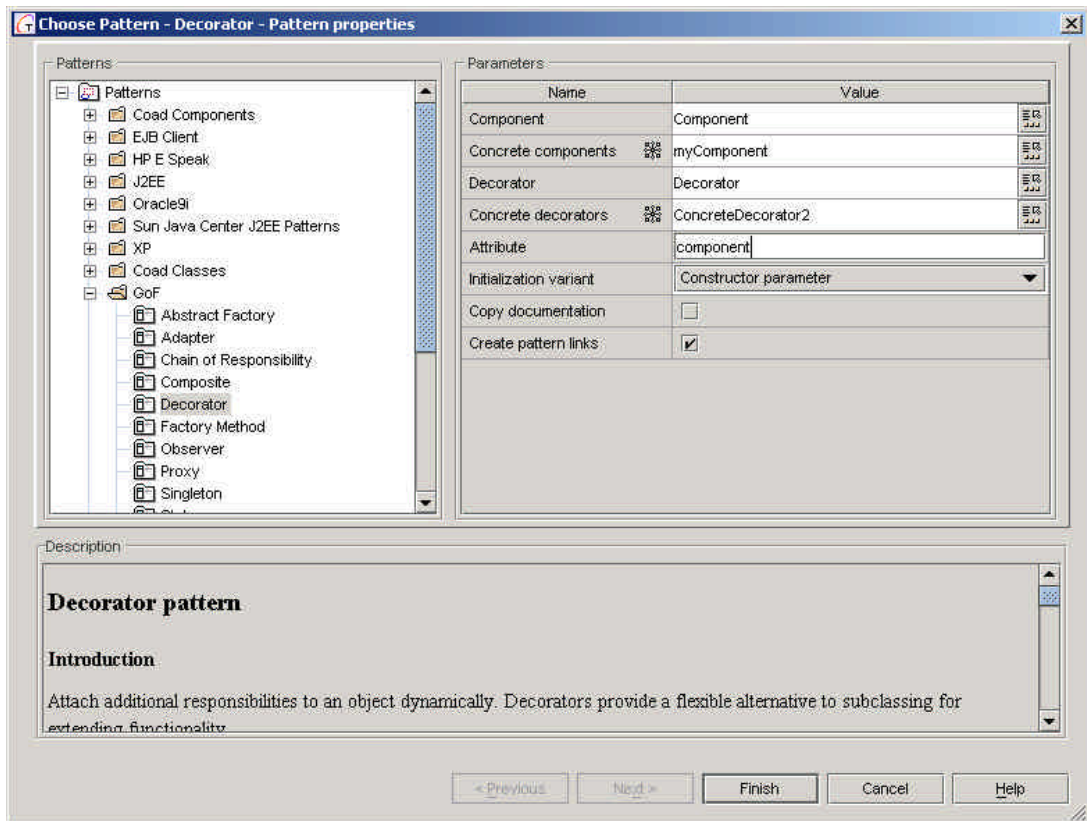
Choose Pattern - Decorator - Pattern properties

Patterns

Patterns
Coad Components
EJB Client
HP E Speak
J2EE
Oracle9i
Sun Java Center J2EE Patterns
XP
Coad Classes
GoF
Abstract Factory
Adapter
Chain of Responsibility
Composite
Decorator
Factory Method
Observer
Proxy
Singleton
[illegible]

Parameters

| Name | Value |
|---|---|
| Component | Component |
| Concrete components | myComponent |
| Decorator | Decorator |
| Concrete decorators | ConcreteDecorator2 |
| Attribute | component |
| Initialization variant | Constructor parameter |
| Copy documentation | |
| Create pattern links | ✔ |

Description

Decorator pattern

Introduction

Attach additional responsibilities to an object dynamically. Decorators provide a flexible alternative to subclassing for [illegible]

< Previous Next > Finish Cancel Help